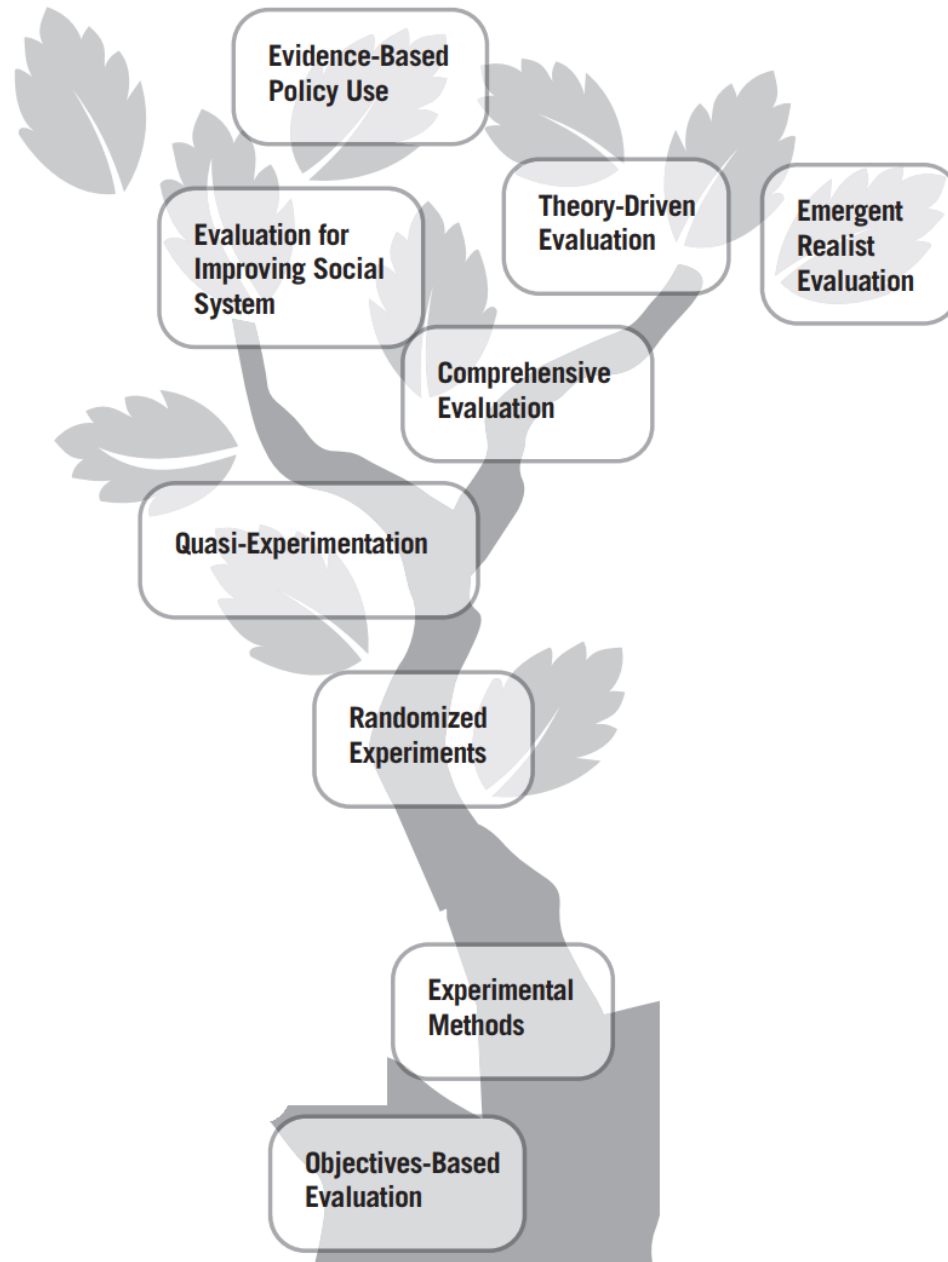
Evidence-Based Policy Use

Evaluation for Improving Social System

Theory-Driven Evaluation

Emergent Realist Evaluation

Comprehensive Evaluation

Quasi-Experimentation

Randomized Experiments

Experimental Methods

Objectives-Based Evaluation